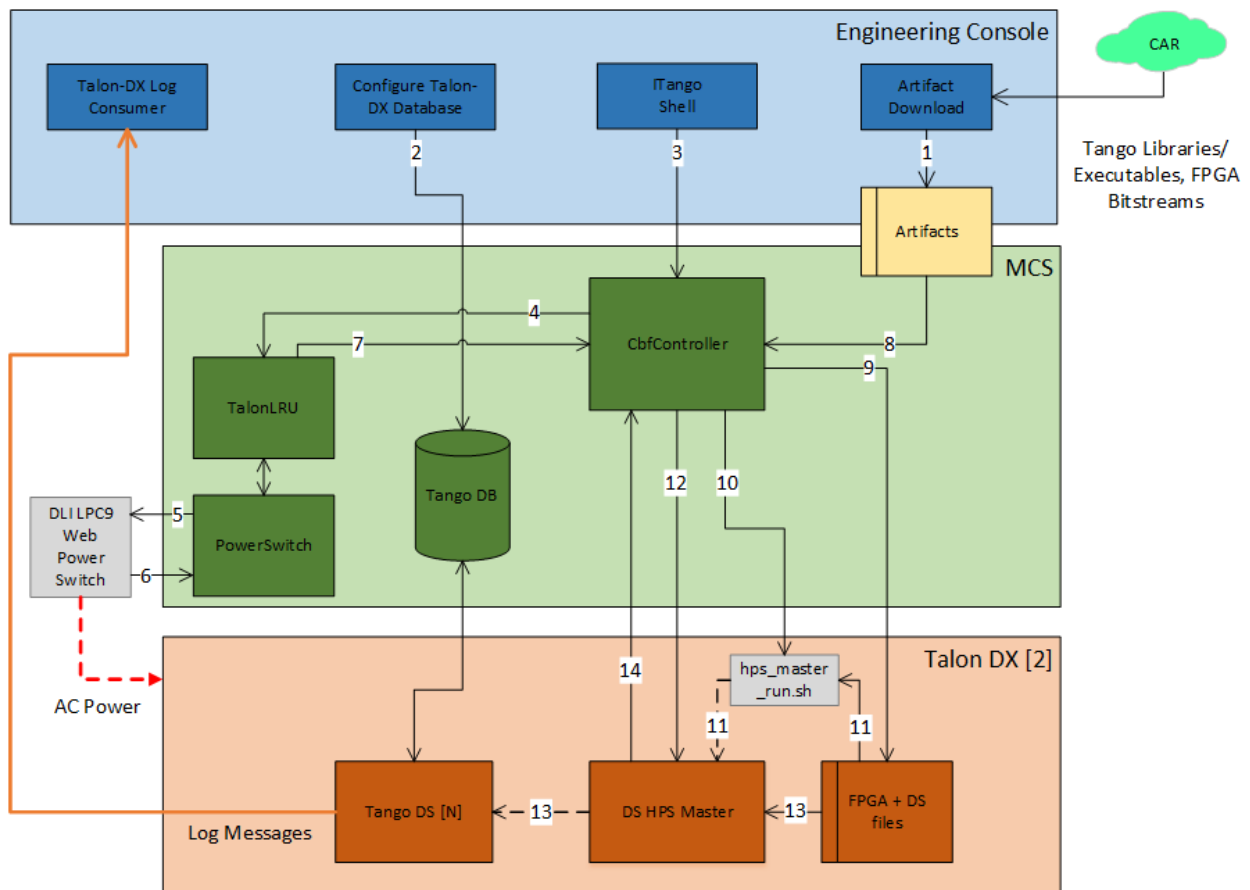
Engineering Console

CAR

Talon-DX Log Consumer

Configure Talon-DX Database

ITango Shell

Artifact Download

Tango Libraries/ Executables, FPGA Bitstreams

2

3

1

Artifacts

MCS

4

7

8

9

CbfController

TalonLRU

Tango DB

12

10

DLI LPC9 Web Power Switch

5

6

PowerSwitch

AC Power

Talon DX [2]

14

hps_master _run.sh

11

11

Tango DS [N]

13

DS HPS Master

13

FPGA + DS files

Log Messages